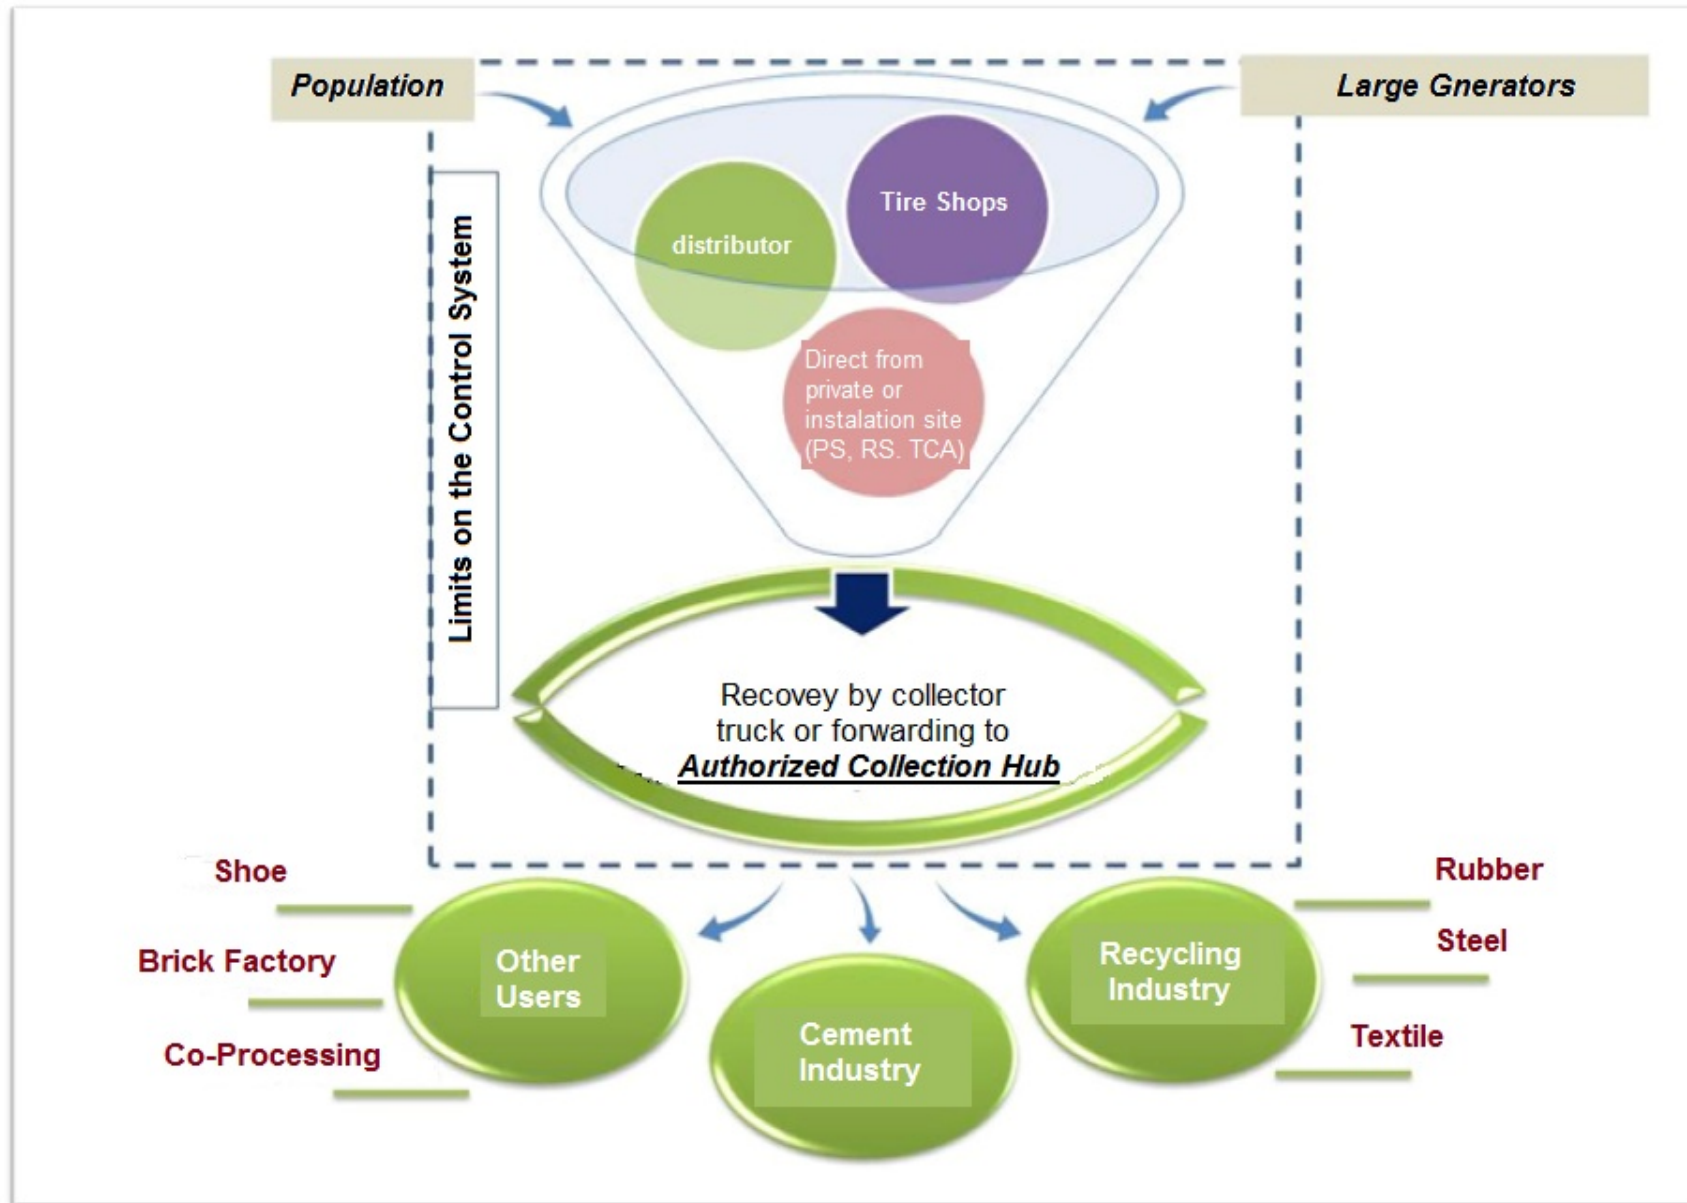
Population

Large Gnerators

Limits on the Control System

distributor

Tire Shops

Direct from private or instalation site (PS, RS. TCA)

Recovey by collector truck or forwarding to
*Authorized Collection Hub*

Shoe

Brick Factory

Co-Processing

Other Users

Cement Industry

Recycling Industry

Rubber

Steel

Textile